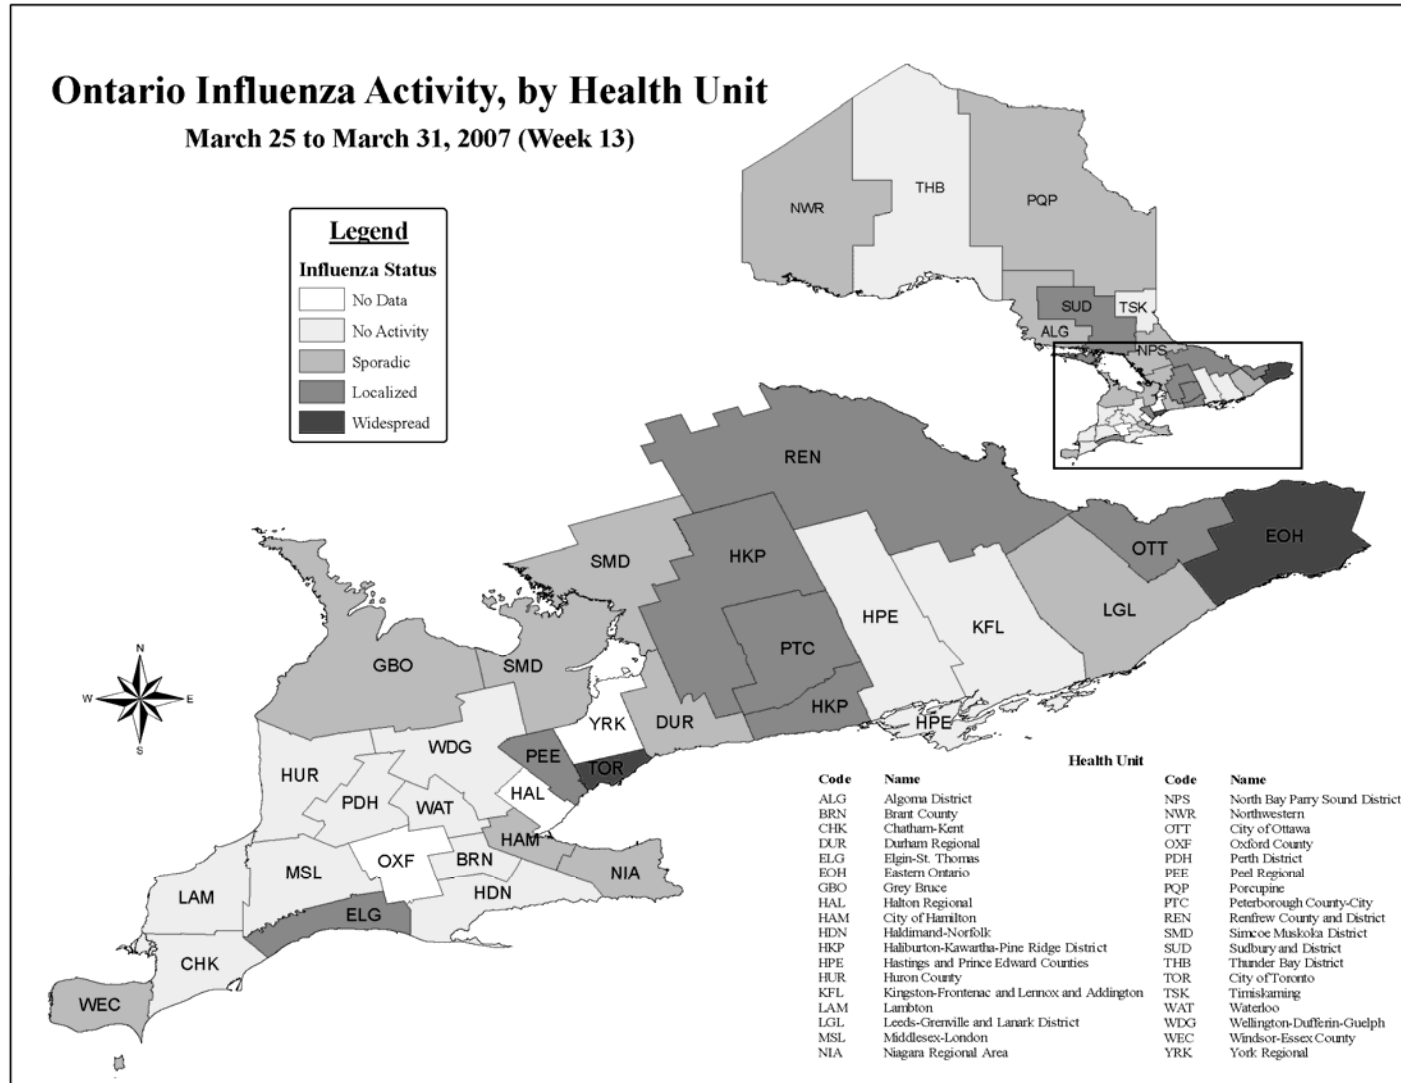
Ontario Influenza Activity, by Health Unit
March 25 to March 31, 2007 (Week 13)

Legend
Influenza Status
No Data
No Activity
Sporadic
Localized
Widespread

NWR
THB
PQP
SUD
TSK
ALG
NPS

REN
SMD
HKP
HPE
KFL
OTT
EOH
LGL
PTC
GBO
SMD
YRK
DUR
HKP
HPE
N
W
E
S
HUR
WDG
PEE
TOR
PDH
WAT
HAL
HAM
MSL
OXF
BRN
NIA
LAM
ELG
HDN
CHK
WEC

Health Unit

| Code | Name | Code | Name |
|---|---|---|---|
| ALG | Algoma District | NPS | North Bay Parry Sound District |
| BRN | Brant County | NWR | Northwestern |
| CHK | Chatham-Kent | OTT | City of Ottawa |
| DUR | Durham Regional | OXF | Oxford County |
| ELG | Elgin-St. Thomas | PDH | Perth District |
| EOH | Eastern Ontario | PEE | Peel Regional |
| GBO | Grey Bruce | PQP | Porcupine |
| HAL | Halton Regional | PTC | Peterborough County-City |
| HAM | City of Hamilton | REN | Renfrew County and District |
| HDN | Haldimand-Norfolk | SMD | Simcoe Muskoka District |
| HKP | Haliburton-Kawartha-Pine Ridge District | SUD | Sudbury and District |
| HPE | Hastings and Prince Edward Counties | THB | Thunder Bay District |
| HUR | Huron County | TOR | City of Toronto |
| KFL | Kingston-Frontenac and Lennox and Addington | TSK | Timiskaming |
| LAM | Lambton | WAT | Waterloo |
| LGL | Leeds-Grenville and Lanark District | WDG | Wellington-Dufferin-Guelph |
| MSL | Middlesex-London | WEC | Windsor-Essex County |
| NIA | Niagara Regional Area | YRK | York Regional |